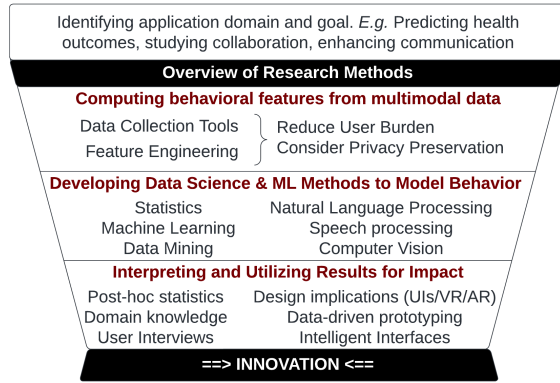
Identifying application domain and goal. *E.g.* Predicting health outcomes, studying collaboration, enhancing communication

Overview of Research Methods

Computing behavioral features from multimodal data

Data Collection Tools
Feature Engineering

Reduce User Burden
Consider Privacy Preservation

Developing Data Science & ML Methods to Model Behavior

Statistics
Machine Learning
Data Mining

Natural Language Processing
Speech processing
Computer Vision

Interpreting and Utilizing Results for Impact

Post-hoc statistics
Domain knowledge
User Interviews

Design implications (UIs/VR/AR)
Data-driven prototyping
Intelligent Interfaces

==> INNOVATION <==